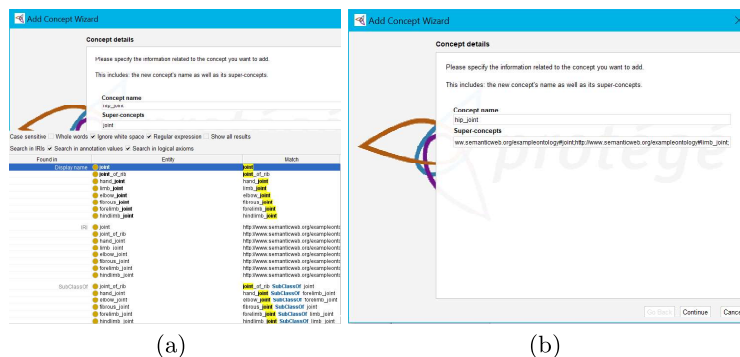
Add Concept Wizard

Concept details

Please specify the information related to the concept you want to add.

This includes: the new concept's name as well as its super-concepts.

Concept name
hip_joint
Super-concepts
joint

Case sensitive | Whole words | Ignore white space | Regular expression | Show all results
Search in IRIs | Search in annotation values | Search in logical axioms

| Found in | Entity | Match |
|---|---|---|
| Display name | joint | joint |
| | joint_of_rib | joint_of_rib |
| | hand_joint | hand_joint |
| | limb_joint | limb_joint |
| | elbow_joint | elbow_joint |
| | fibrous_joint | fibrous_joint |
| | forelimb_joint | forelimb_joint |
| | hindlimb_joint | hindlimb_joint |
| IRI | joint | http://www.semanticweb.org/exampleonto |
| | joint_of_rib | http://www.semanticweb.org/exampleonto |
| | hand_joint | http://www.semanticweb.org/exampleonto |
| | limb_joint | http://www.semanticweb.org/exampleonto |
| | elbow_joint | http://www.semanticweb.org/exampleonto |
| | fibrous_joint | http://www.semanticweb.org/exampleonto |
| | forelimb_joint | http://www.semanticweb.org/exampleonto |
| | hindlimb_joint | http://www.semanticweb.org/exampleonto |
| SubClassOf | joint_of_rib | joint_of_rib SubClassOf joint |
| | hand_joint | hand_joint SubClassOf forelimb_joint |
| | elbow_joint | elbow_joint SubClassOf forelimb_joint |
| | fibrous_joint | fibrous_joint SubClassOf joint |
| | forelimb_joint | forelimb_joint SubClassOf limb_joint |
| | hindlimb_joint | hindlimb_joint SubClassOf limb_joint |

(a)

Add Concept Wizard

Concept details

Please specify the information related to the concept you want to add.

This includes: the new concept's name as well as its super-concepts.

Concept name
hip_joint
Super-concepts
ww.semanticweb.org/exampleontology#joint;http://www.semanticweb.org/exampleontology#limb_joint;

protégé

Go Back Continue Cance

(b)